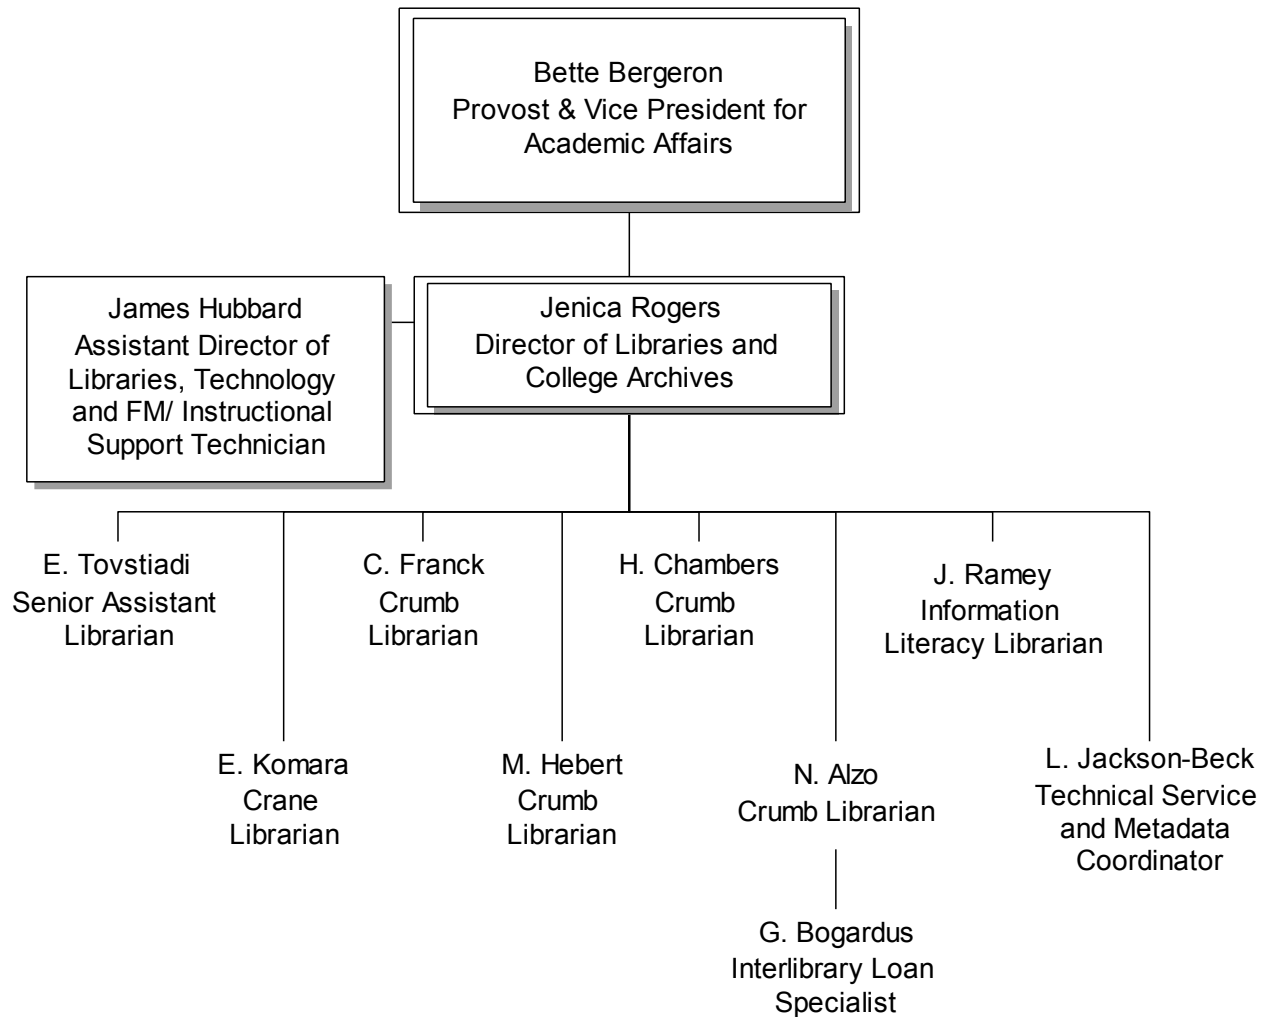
Bette Bergeron
Provost & Vice President for Academic Affairs

James Hubbard
Assistant Director of Libraries, Technology and FM/ Instructional Support Technician

Jenica Rogers
Director of Libraries and College Archives

E. Tovstiadi
Senior Assistant Librarian

C. Franck
Crumb Librarian

H. Chambers
Crumb Librarian

J. Ramey
Information Literacy Librarian

E. Komara
Crane Librarian

M. Hebert
Crumb Librarian

N. Alzo
Crumb Librarian

L. Jackson-Beck
Technical Service and Metadata Coordinator

G. Bogardus
Interlibrary Loan Specialist